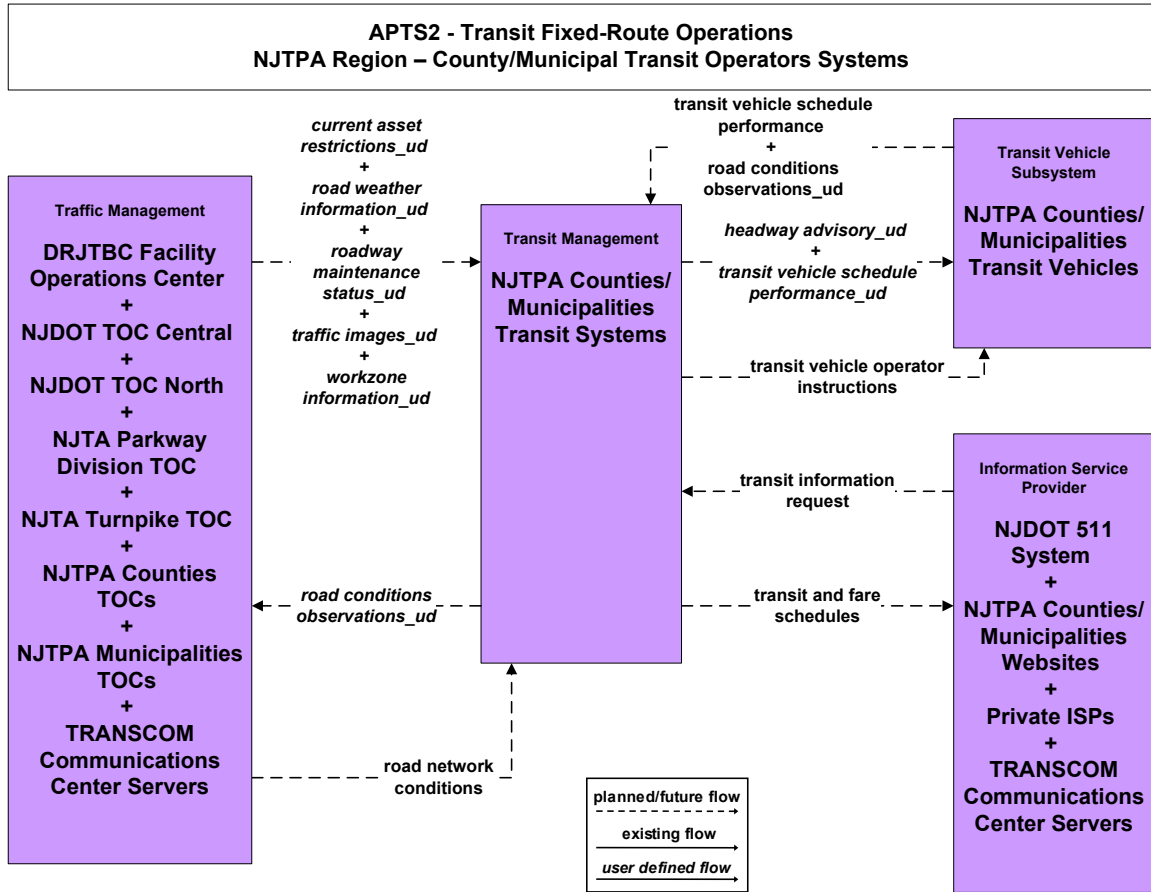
APTS2 - Transit Fixed-Route Operations
NJTPA Region – County/Municipal Transit Operators Systems

Traffic Management

DRJTBC Facility Operations Center
+
NJDOT TOC Central
+
NJDOT TOC North
+
NJTA Parkway Division TOC
+
NJTA Turnpike TOC
+
NJTPA Counties TOCs
+
NJTPA Municipalities TOCs
+
TRANSCOM Communications Center Servers

current asset restrictions_ud
+
road weather information_ud
+
roadway maintenance status_ud
+
traffic images_ud
+
workzone information_ud

road conditions observations_ud

road network conditions

Transit Management

NJTPA Counties/ Municipalities Transit Systems

transit vehicle schedule performance
+
road conditions observations_ud

headway advisory_ud
+
transit vehicle schedule performance_ud

transit vehicle operator instructions

transit information request

transit and fare schedules

Transit Vehicle Subsystem

NJTPA Counties/ Municipalities Transit Vehicles

Information Service Provider

NJDOT 511 System
+
NJTPA Counties/ Municipalities Websites
+
Private ISPs
+
TRANSCOM Communications Center Servers

planned/future flow
existing flow
user defined flow